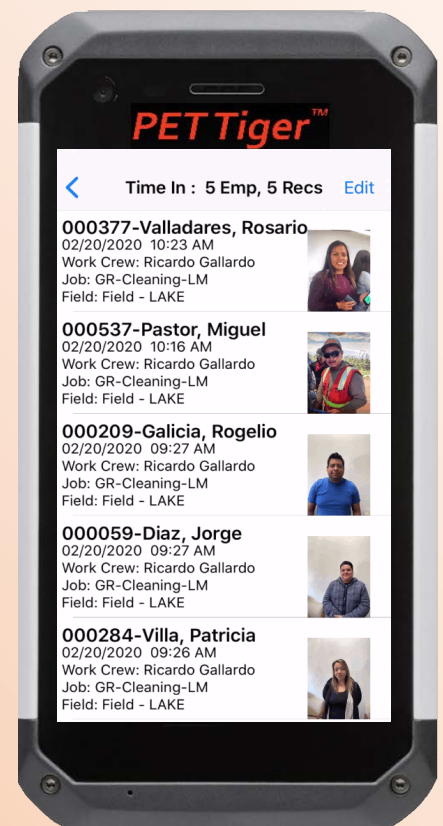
PET Tiger™

Time In : 5 Emp, 5 Recs Edit

000377-Valladares, Rosario
02/20/2020 10:23 AM
Work Crew: Ricardo Gallardo
Job: GR-Cleaning-LM
Field: Field - LAKE

000537-Pastor, Miguel
02/20/2020 10:16 AM
Work Crew: Ricardo Gallardo
Job: GR-Cleaning-LM
Field: Field - LAKE

000209-Galicia, Rogelio
02/20/2020 09:27 AM
Work Crew: Ricardo Gallardo
Job: GR-Cleaning-LM
Field: Field - LAKE

000059-Diaz, Jorge
02/20/2020 09:27 AM
Work Crew: Ricardo Gallardo
Job: GR-Cleaning-LM
Field: Field - LAKE

000284-Villa, Patricia
02/20/2020 09:26 AM
Work Crew: Ricardo Gallardo
Job: GR-Cleaning-LM
Field: Field - LAKE